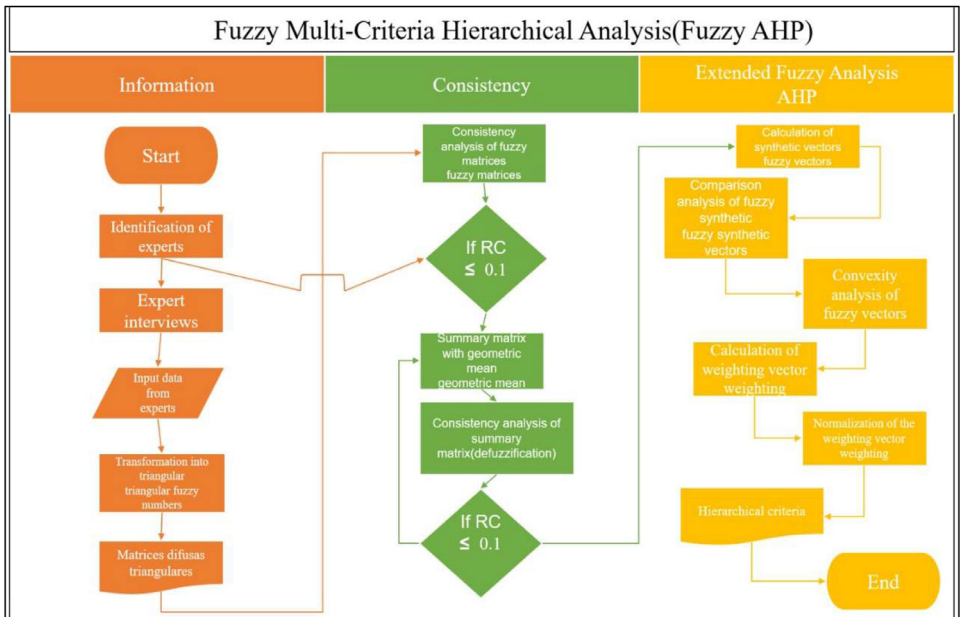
Fuzzy Multi-Criteria Hierarchical Analysis(Fuzzy AHP)

Information

Consistency

Extended Fuzzy Analysis AHP

Start

Identification of experts

Expert interviews

Input data from experts

Transformation into triangular triangular fuzzy numbers

Matrices difusas triangulares

Consistency analysis of fuzzy matrices fuzzy matrices

If RC ≤ 0.1

Summary matrix with geometric mean geometric mean

Consistency analysis of summary matrix(defuzzification)

If RC ≤ 0.1

Calculation of synthetic vectors fuzzy vectors

Comparison analysis of fuzzy synthetic fuzzy synthetic vectors

Convexity analysis of fuzzy vectors

Calculation of weighting vector weighting

Normalization of the weighting vector weighting

Hierarchical criteria

End